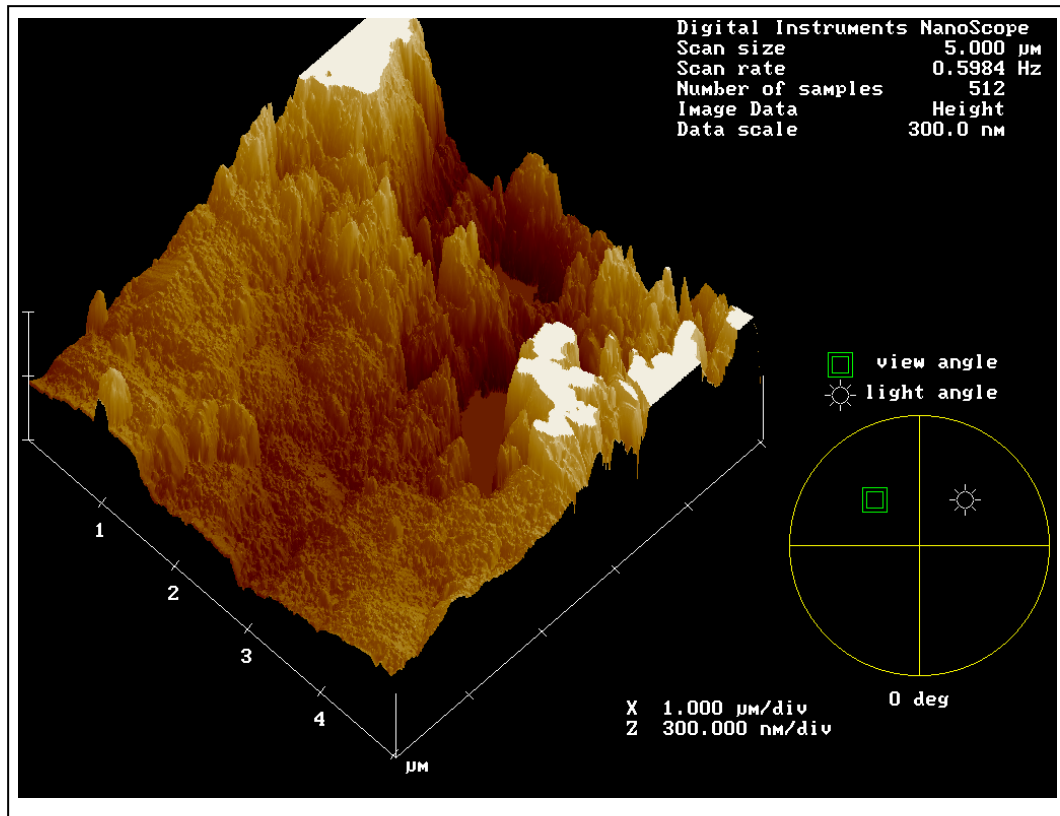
Digital Instruments NanoScope
Scan size 5.000 µm
Scan rate 0.5984 Hz
Number of samples 512
Image Data Height
Data scale 300.0 nm

view angle
light angle

1
2
3
4
µm

0 deg

X 1.000 µm/div
Z 300.000 nm/div